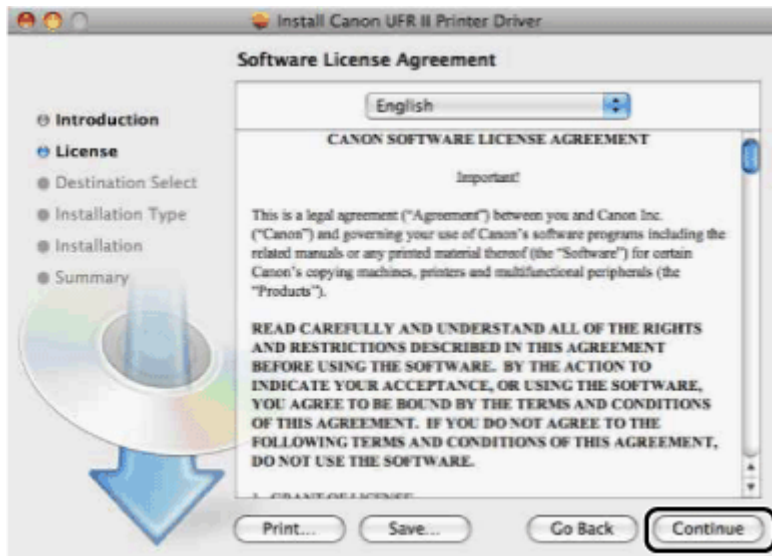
Install Canon UFR II Printer Driver

Software License Agreement

Introduction
License
Destination Select
Installation Type
Installation
Summary

English

CANON SOFTWARE LICENSE AGREEMENT

Important!

This is a legal agreement ("Agreement") between you and Canon Inc. ("Canon") and governing your use of Canon's software programs including the related manuals or any printed material thereof (the "Software") for certain Canon's copying machines, printers and multifunctional peripherals (the "Products").

READ CAREFULLY AND UNDERSTAND ALL OF THE RIGHTS AND RESTRICTIONS DESCRIBED IN THIS AGREEMENT BEFORE USING THE SOFTWARE. BY THE ACTION TO INDICATE YOUR ACCEPTANCE, OR USING THE SOFTWARE, YOU AGREE TO BE BOUND BY THE TERMS AND CONDITIONS OF THIS AGREEMENT. IF YOU DO NOT AGREE TO THE FOLLOWING TERMS AND CONDITIONS OF THIS AGREEMENT, DO NOT USE THE SOFTWARE.

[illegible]

Print... Save... Go Back Continue